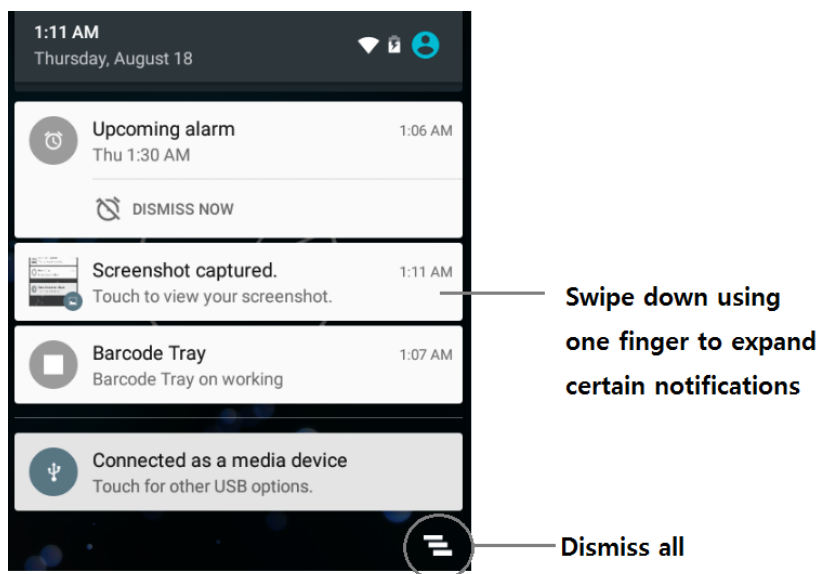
1:11 AM
Thursday, August 18

Upcoming alarm
1:06 AM
Thu 1:30 AM

DISMISS NOW

Screenshot captured.
1:11 AM
Touch to view your screenshot.

Barcode Tray
1:07 AM
Barcode Tray on working

Connected as a media device
Touch for other USB options.

Swipe down using one finger to expand certain notifications

Dismiss all